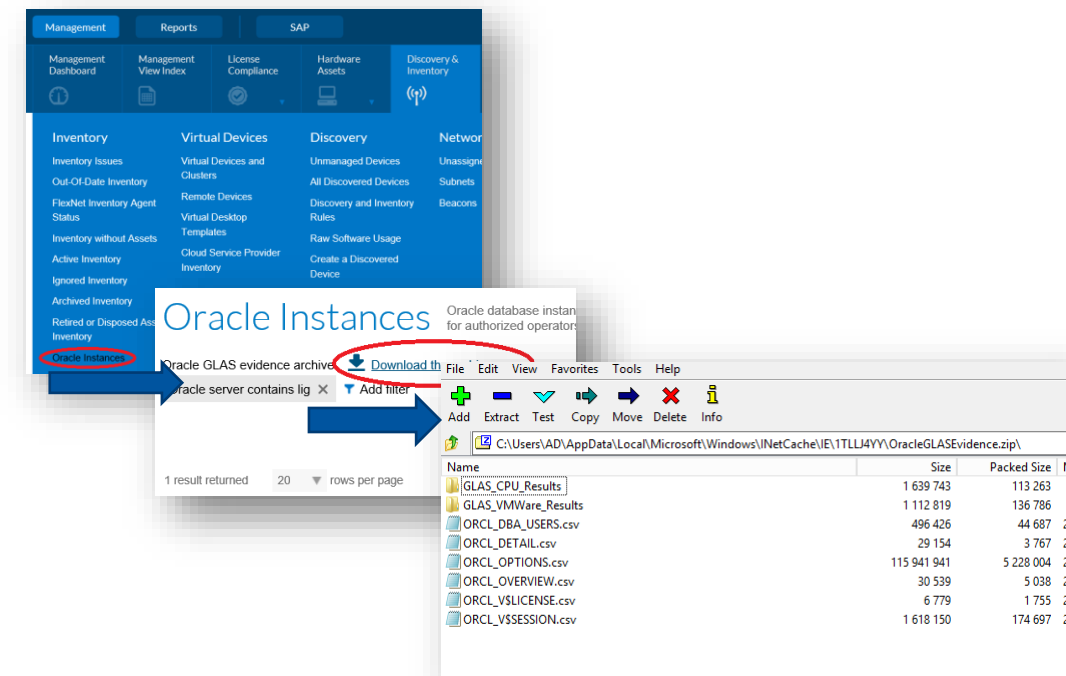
Management Reports SAP

Management Dashboard
Management View Index
License Compliance
Hardware Assets
Discovery & Inventory

Inventory
Inventory Issues
Out-Of-Date Inventory
FlexNet Inventory Agent Status
Inventory without Assets
Active Inventory
Ignored Inventory
Archived Inventory
Retired or Disposed Ass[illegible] Inventory
Oracle Instances

Virtual Devices
Virtual Devices and Clusters
Remote Devices
Virtual Desktop Templates
Cloud Service Provider Inventory

Discovery
Unmanaged Devices
All Discovered Devices
Discovery and Inventory Rules
Raw Software Usage
Create a Discovered Device

Networ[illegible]
Unassigne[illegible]
Subnets
Beacons

Oracle Instances
Oracle database instan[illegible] for authorized operators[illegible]

Oracle GLAS evidence archive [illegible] Download th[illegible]
Oracle server contains lig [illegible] ✕ Add filter

1 result returned 20 rows per page

File Edit View Favorites Tools Help
Add Extract Test Copy Move Delete Info
C:\Users\AD\AppData\Local\Microsoft\Windows\INetCache\IE\1TLLJ4YY\OracleGLASEvidence.zip\

| Name | Size | Packed Size |
|---|---|---|
| GLAS_CPU_Results | 1 639 743 | 113 263 |
| GLAS_VMWare_Results | 1 112 819 | 136 786 |
| ORCL_DBA_USERS.csv | 496 426 | 44 687 |
| ORCL_DETAIL.csv | 29 154 | 3 767 |
| ORCL_OPTIONS.csv | 115 941 941 | 5 228 004 |
| ORCL_OVERVIEW.csv | 30 539 | 5 038 |
| ORCL_V$LICENSE.csv | 6 779 | 1 755 |
| ORCL_V$SESSION.csv | 1 618 150 | 174 697 |